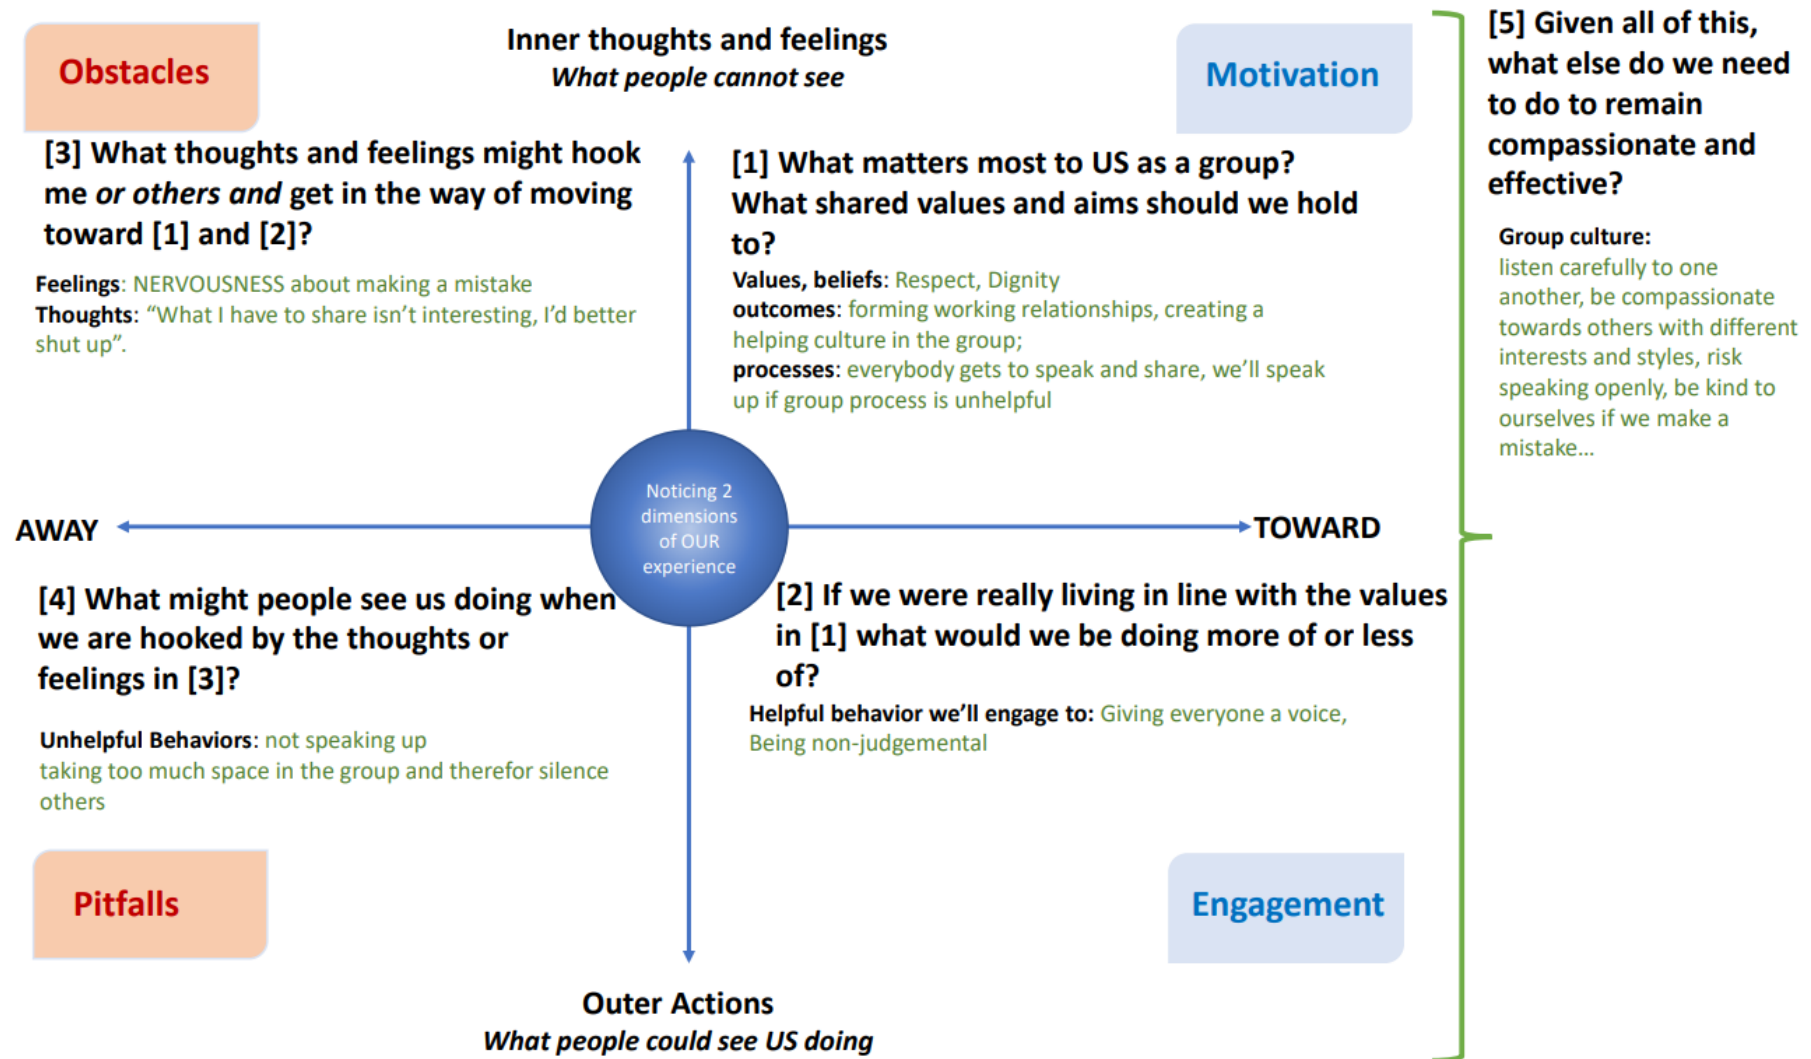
Obstacles

Inner thoughts and feelings
*What people cannot see*

Motivation

[3] What thoughts and feelings might hook me *or others and* get in the way of moving toward [1] and [2]?

Feelings: NERVOUSNESS about making a mistake
Thoughts: "What I have to share isn't interesting, I'd better shut up".

[1] What matters most to US as a group? What shared values and aims should we hold to?

Values, beliefs: Respect, Dignity
outcomes: forming working relationships, creating a helping culture in the group;
processes: everybody gets to speak and share, we'll speak up if group process is unhelpful

[5] Given all of this, what else do we need to do to remain compassionate and effective?

Group culture:
listen carefully to one another, be compassionate towards others with different interests and styles, risk speaking openly, be kind to ourselves if we make a mistake…

AWAY

Noticing 2 dimensions of OUR experience

TOWARD

[4] What might people see us doing when we are hooked by the thoughts or feelings in [3]?

Unhelpful Behaviors: not speaking up
taking too much space in the group and therefor silence others

[2] If we were really living in line with the values in [1] what would we be doing more of or less of?

Helpful behavior we'll engage to: Giving everyone a voice, Being non-judgemental

Pitfalls

Engagement

Outer Actions
*What people could see US doing*